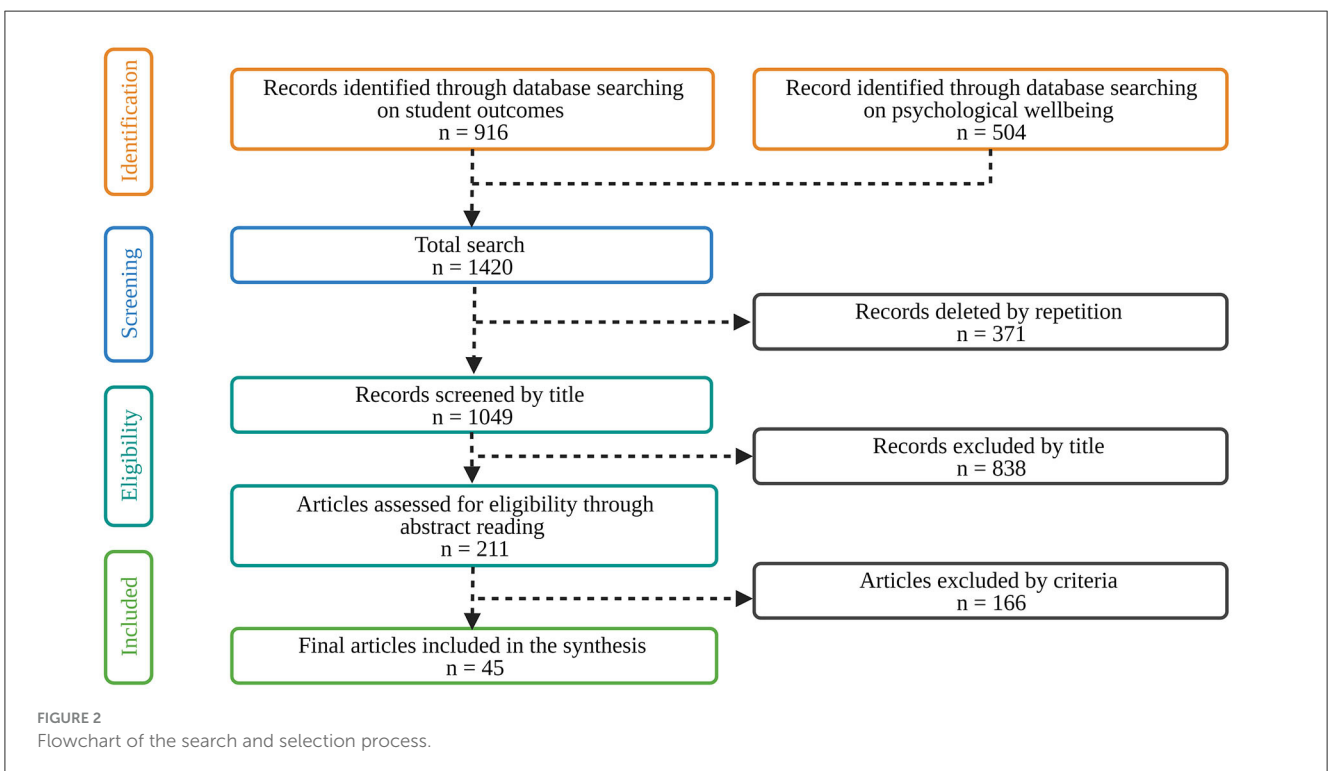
Identification

Records identified through database searching on student outcomes
n = 916

Record identified through database searching on psychological wellbeing
n = 504

Screening

Total search
n = 1420

Records deleted by repetition
n = 371

Eligibility

Records screened by title
n = 1049

Records excluded by title
n = 838

Articles assessed for eligibility through abstract reading
n = 211

Included

Articles excluded by criteria
n = 166

Final articles included in the synthesis
n = 45

FIGURE 2
Flowchart of the search and selection process.